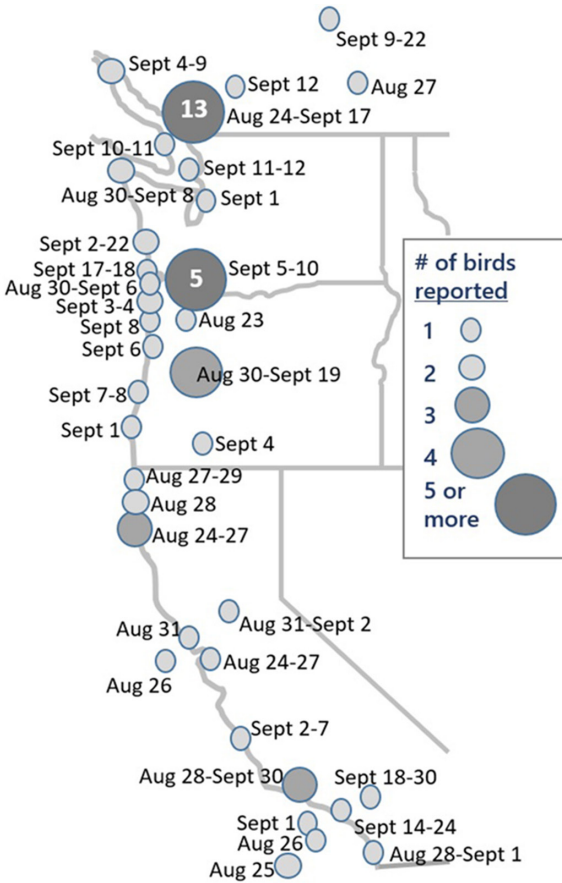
Sept 9-22
Sept 4-9
Sept 12
Aug 27
13
Aug 24-Sept 17
Sept 10-11
Sept 11-12
Aug 30-Sept 8
Sept 1
Sept 2-22
Sept 17-18
5
Sept 5-10
Aug 30-Sept 6
Sept 3-4
Sept 8
Aug 23
Sept 6
Aug 30-Sept 19
Sept 7-8
Sept 1
Sept 4
Aug 27-29
Aug 28
Aug 24-27
Aug 31
Aug 31-Sept 2
Aug 24-27
Aug 26
Sept 2-7
Aug 28-Sept 30
Sept 18-30
Sept 1
Sept 14-24
Aug 26
Aug 28-Sept 1
Aug 25

# of birds reported
1
2
3
4
5 or more